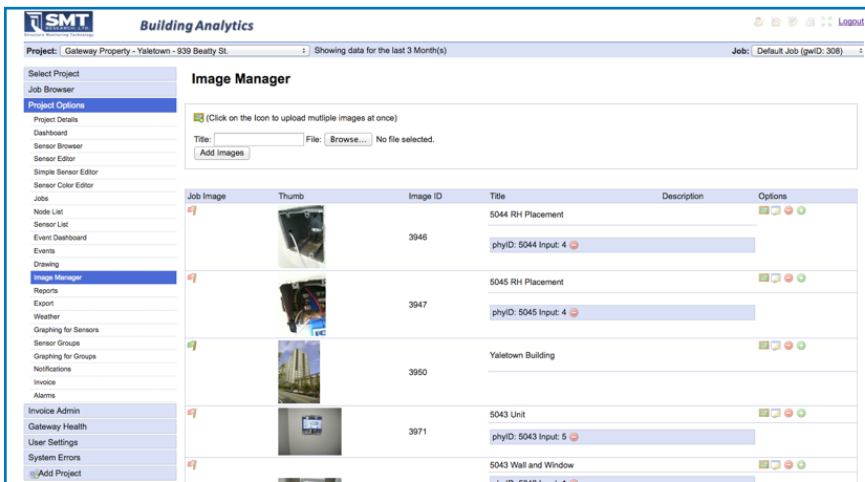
SMT RESEARCH LTD. Structure Monitoring Technology

Building Analytics

Logout

Project: Gateway Property - Yaletown - 939 Beatty St. Showing data for the last 3 Month(s)

Job: Default Job (gwID: 308)

Select Project
Job Browser
Project Options
Project Details
Dashboard
Sensor Browser
Sensor Editor
Simple Sensor Editor
Sensor Color Editor
Jobs
Node List
Sensor List
Event Dashboard
Events
Drawing
Image Manager
Reports
Export
Weather
Graphing for Sensors
Sensor Groups
Graphing for Groups
Notifications
Invoice
Alarms
Invoice Admin
Gateway Health
User Settings
System Errors
Add Project

Image Manager

(Click on the Icon to upload mutliple images at once)

Title: File: Browse... No file selected.

Add Images

| Job Image | Thumb | Image ID | Title | Description | Options |
|---|---|---|---|---|---|
| | | 3946 | 5044 RH Placement<br>phyID: 5044 Input: 4 | | |
| | | 3947 | 5045 RH Placement<br>phyID: 5045 Input: 4 | | |
| | | 3950 | Yaletown Building | | |
| | | 3971 | 5043 Unit<br>phyID: 5043 Input: 5 | | |
| | | | 5043 Wall and Window<br>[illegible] | | |